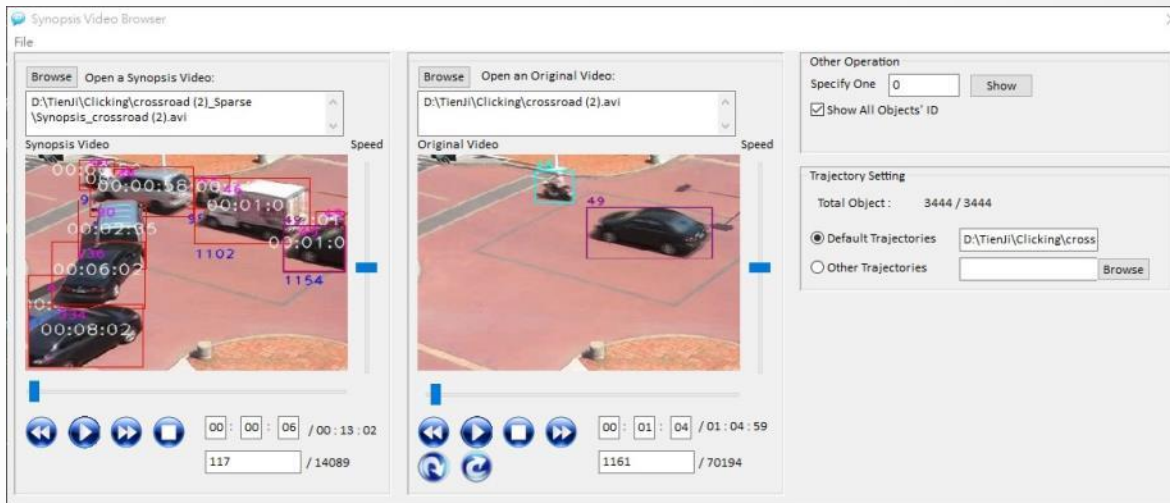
Synopsis Video Browser

File

Browse Open a Synopsis Video:

D:\TienJi\Clicking\crossroad (2)_Sparse \Synopsis_crossroad (2).avi

Synopsis Video

Speed

00:0
00:00:58
00:01:01
00:02:05
03:01:0
1102
00:06:02
1154
00:08:02

00 : 00 : 06 / 00 : 13 : 02

117 / 14089

Browse Open an Original Video:

D:\TienJi\Clicking\crossroad (2).avi

Original Video

Speed

49

00 : 01 : 04 / 01 : 04 : 59

1161 / 70194

Other Operation

Specify One 0 Show

Show All Objects' ID

Trajectory Setting

Total Object : 3444 / 3444

Default Trajectories D:\TienJi\Clicking\cross

Other Trajectories Browse